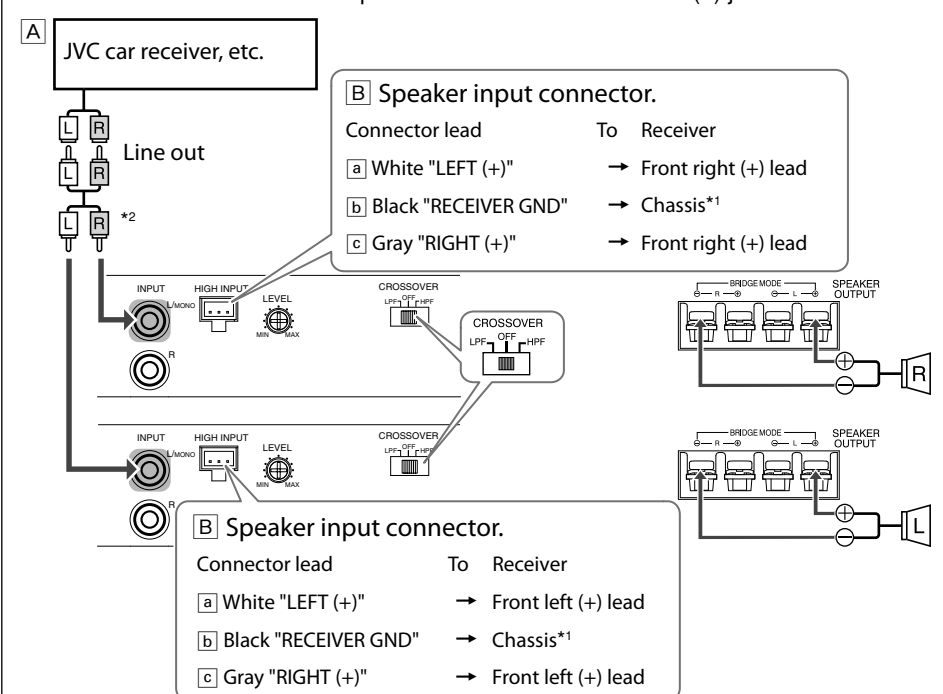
A

JVC car receiver, etc.

L R

Line out

L R

L R *2

B Speaker input connector.

Connector lead To Receiver

a White "LEFT (+)" → Front right (+) lead

b Black "RECEIVER GND" → Chassis*1

c Gray "RIGHT (+)" → Front right (+) lead

INPUT L/MONO R HIGH INPUT LEVEL MIN MAX CROSSOVER LPF OFF HPF

CROSSOVER LPF OFF HPF

BRIDGE MODE R L SPEAKER OUTPUT

R

INPUT L/MONO R HIGH INPUT LEVEL MIN MAX CROSSOVER LPF OFF HPF

BRIDGE MODE R L SPEAKER OUTPUT

L

B Speaker input connector.

Connector lead To Receiver

a White "LEFT (+)" → Front left (+) lead

b Black "RECEIVER GND" → Chassis*1

c Gray "RIGHT (+)" → Front left (+) lead